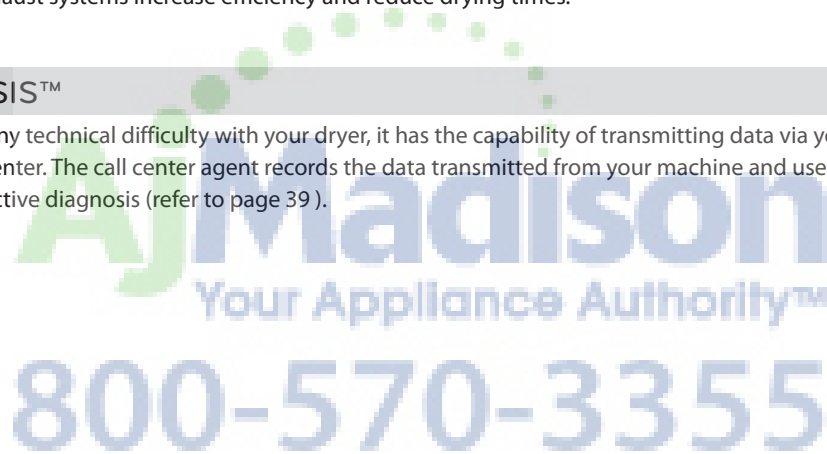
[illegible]aust systems increase efficiency and reduce drying times.

SIS™

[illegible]ny technical difficulty with your dryer, it has the capability of transmitting data via yo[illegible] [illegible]enter. The call center agent records the data transmitted from your machine and use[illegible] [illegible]ctive diagnosis (refer to page 39 ).

AjMadison
Your Appliance Authority™
800-570-3355